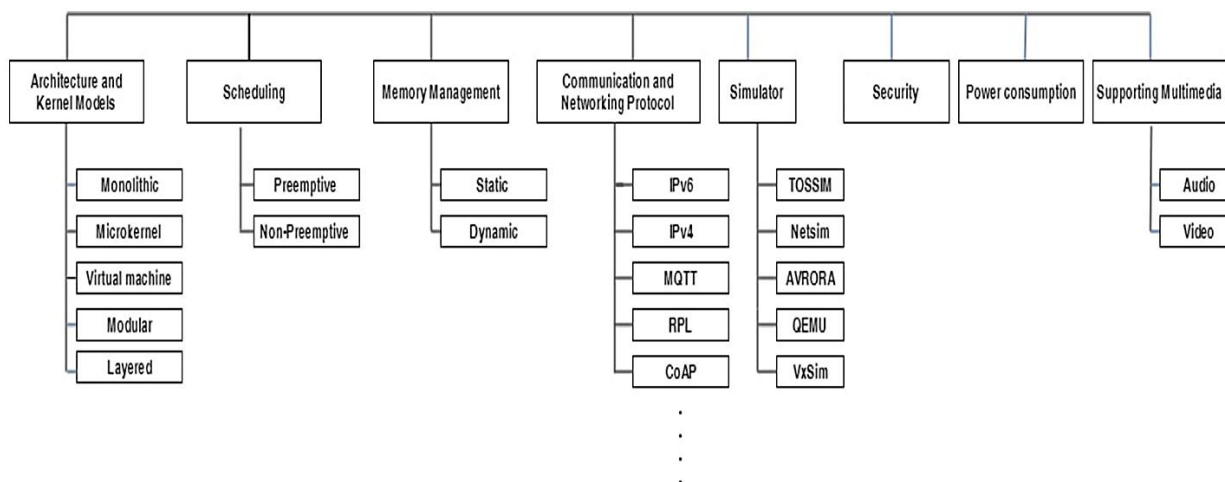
Architecture and Kernel Models

Monolithic

Microkernel

Virtual machine

Modular

Layered

Scheduling

Preemptive

Non-Preemptive

Memory Management

Static

Dynamic

Communication and Networking Protocol

IPv6

IPv4

MQTT

RPL

CoAP

.
.
.
.

Simulator

TOSSIM

Netsim

AVRORA

QEMU

VxSim

Security

Power consumption

Supporting Multimedia

Audio

Video